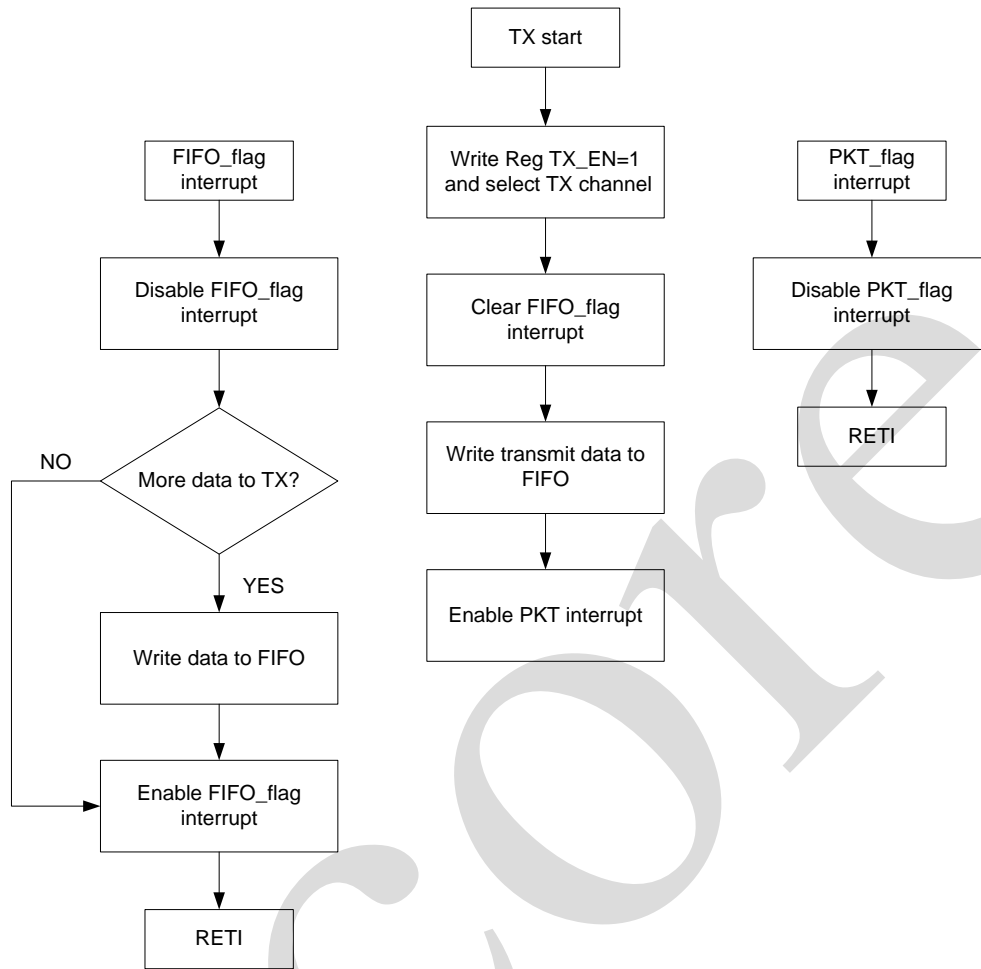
TX start

Write Reg TX_EN=1 and select TX channel

Clear FIFO_flag interrupt

Write transmit data to FIFO

Enable PKT interrupt

FIFO_flag interrupt

Disable FIFO_flag interrupt

More data to TX?

NO

YES

Write data to FIFO

Enable FIFO_flag interrupt

RETI

PKT_flag interrupt

Disable PKT_flag interrupt

RETI

core